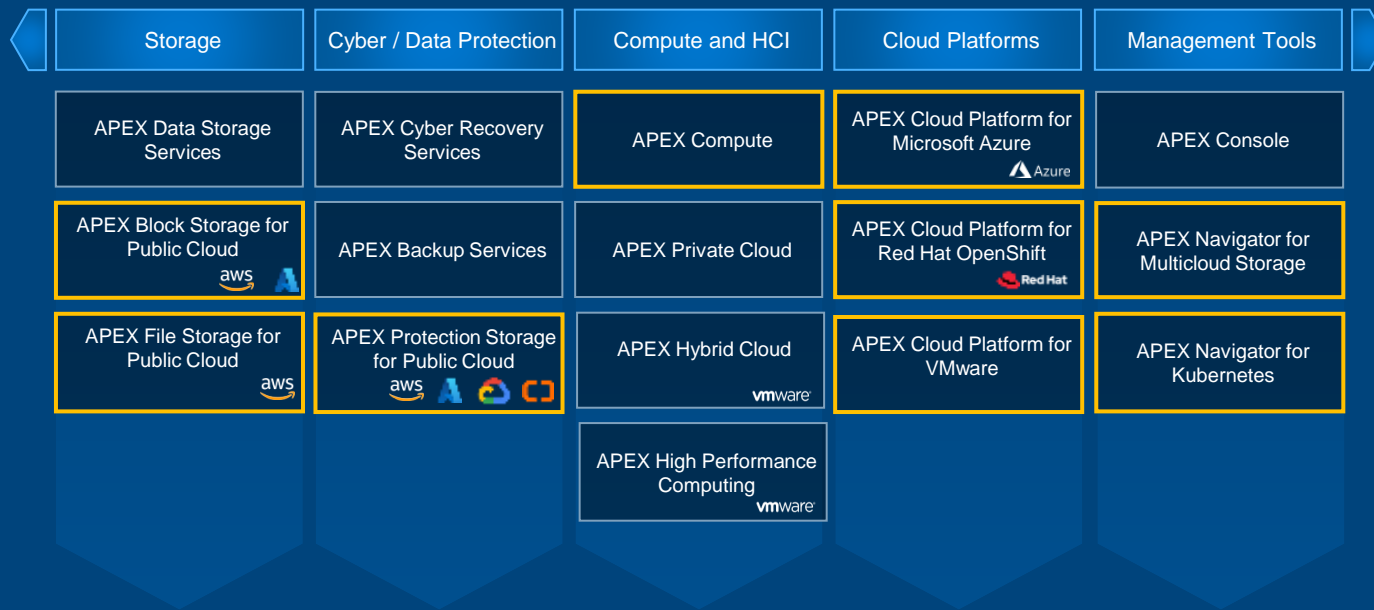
Storage

APEX Data Storage Services

APEX Block Storage for Public Cloud
aws

APEX File Storage for Public Cloud
aws

Cyber / Data Protection

APEX Cyber Recovery Services

APEX Backup Services

APEX Protection Storage for Public Cloud
aws

Compute and HCI

APEX Compute

APEX Private Cloud

APEX Hybrid Cloud
vmware

APEX High Performance Computing
vmware

Cloud Platforms

APEX Cloud Platform for Microsoft Azure
Azure

APEX Cloud Platform for Red Hat OpenShift
Red Hat

APEX Cloud Platform for VMware

Management Tools

APEX Console

APEX Navigator for Multicloud Storage

APEX Navigator for Kubernetes